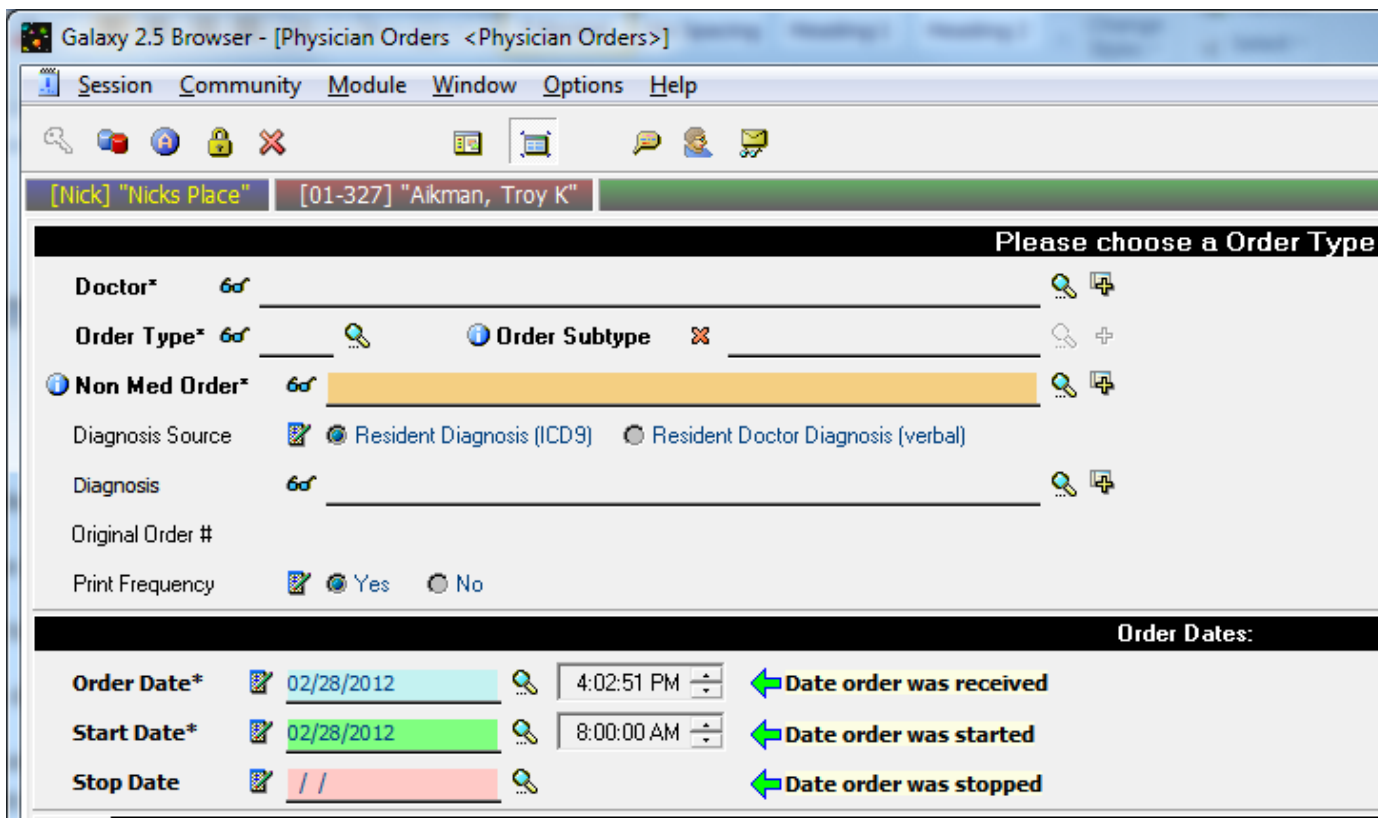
Galaxy 2.5 Browser - [Physician Orders <Physician Orders>]

Session Community Module Window Options Help

[Nick] "Nicks Place" [01-327] "Aikman, Troy K"

Please choose a Order Type

Doctor*

Order Type*

Order Subtype

Non Med Order*

Diagnosis Source Resident Diagnosis (ICD9) Resident Doctor Diagnosis (verbal)

Diagnosis

Original Order #

Print Frequency Yes No

Order Dates:

Order Date* 02/28/2012 4:02:51 PM Date order was received

Start Date* 02/28/2012 8:00:00 AM Date order was started

Stop Date / / Date order was stopped